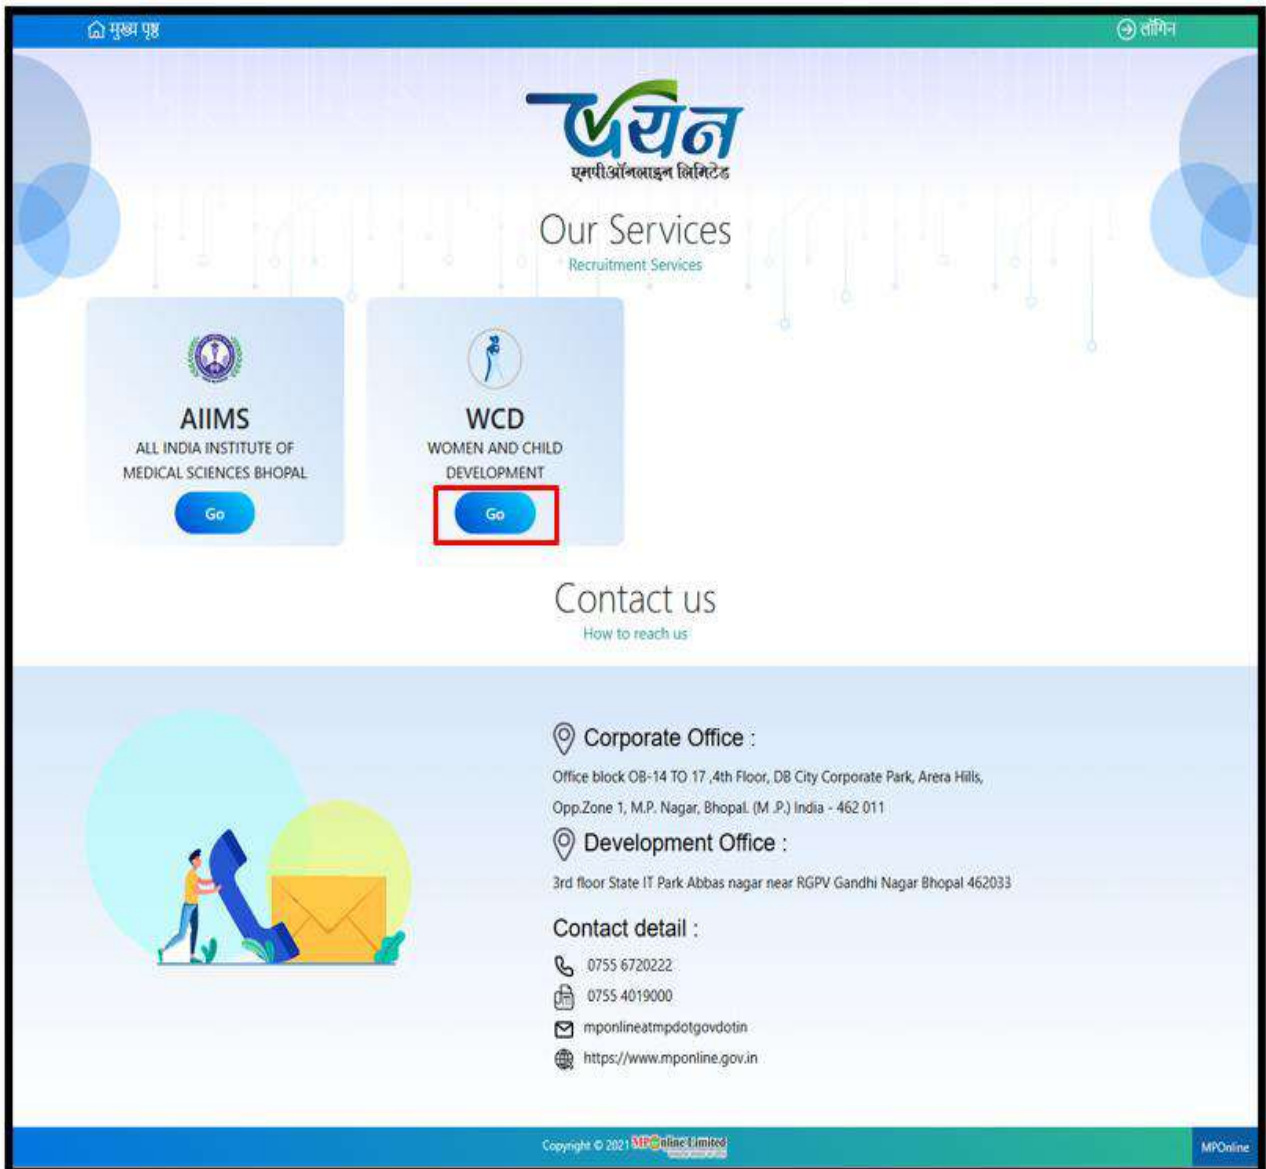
मुख्य पृष्ठ

लॉगिन

चयन
एमपीऑनलाइन लिमिटेड

Our Services
Recruitment Services

AIIMS
ALL INDIA INSTITUTE OF MEDICAL SCIENCES BHOPAL
Go

WCD
WOMEN AND CHILD DEVELOPMENT
Go

Contact us
How to reach us

Corporate Office :
Office block OB-14 TO 17 ,4th Floor, DB City Corporate Park, Arera Hills, Opp.Zone 1, M.P. Nagar, Bhopal. (M .P.) India - 462 011

Development Office :
3rd floor State IT Park Abbas nagar near RGPV Gandhi Nagar Bhopal 462033

Contact detail :
0755 6720222
0755 4019000
mponlineatmpdotgovdotin
https://www.mponline.gov.in

Copyright © 2021 MPOnline Limited

MPOnline